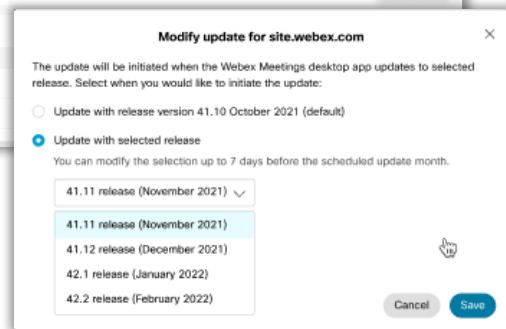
Modify update for site.webex.com

×

The update will be initiated when the Webex Meetings desktop app updates to selected release. Select when you would like to initiate the update:

Update with release version 41.10 October 2021 (default)

Update with selected release

You can modify the selection up to 7 days before the scheduled update month.

41.11 release (November 2021)

41.11 release (November 2021)
41.12 release (December 2021)
42.1 release (January 2022)
42.2 release (February 2022)

Cancel
Save